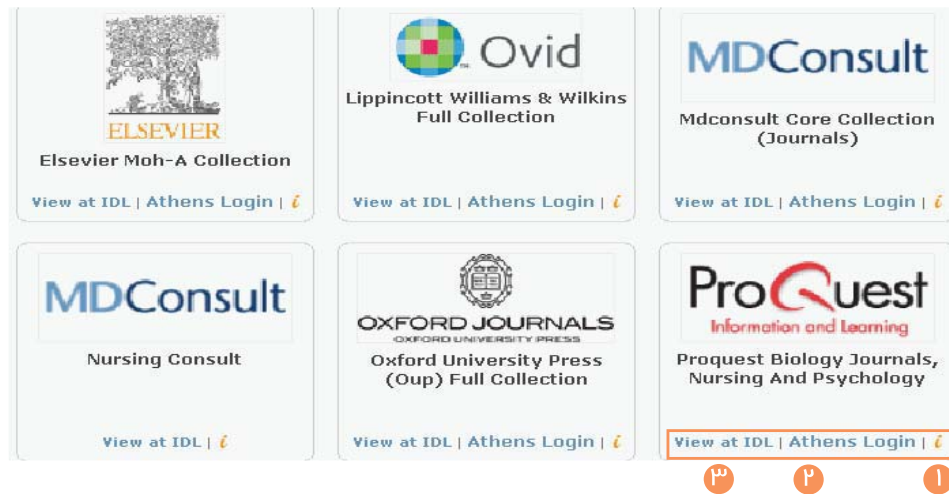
ELSEVIER
Elsevier Moh-A Collection
View at IDL | Athens Login | i

Ovid
Lippincott Williams & Wilkins Full Collection
View at IDL | Athens Login | i

MDConsult
Mdconsult Core Collection (Journals)
View at IDL | Athens Login | i

MDConsult
Nursing Consult
View at IDL | i

OXFORD JOURNALS
OXFORD UNIVERSITY PRESS
Oxford University Press (Oup) Full Collection
View at IDL | Athens Login | i

ProQuest
Information and Learning
Proquest Biology Journals, Nursing And Psychology
View at IDL | Athens Login | i

٣ ٢ ١